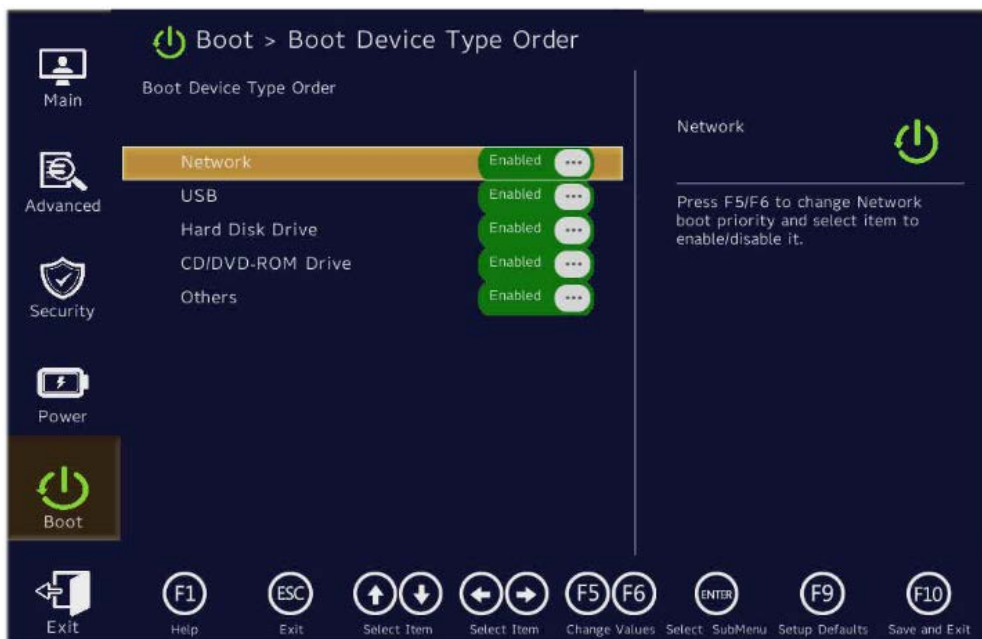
Main

Advanced

Security

Power

Boot

Exit

Boot > Boot Device Type Order

Boot Device Type Order

| | |
|---|---|
| Network | Enabled |
| USB | Enabled |
| Hard Disk Drive | Enabled |
| CD/DVD-ROM Drive | Enabled |
| Others | Enabled |

Network

Press F5/F6 to change Network boot priority and select item to enable/disable it.

F1 Help
ESC Exit
Select Item
Select Item
F5 F6 Change Values
ENTER Select SubMenu
F9 Setup Defaults
F10 Save and Exit